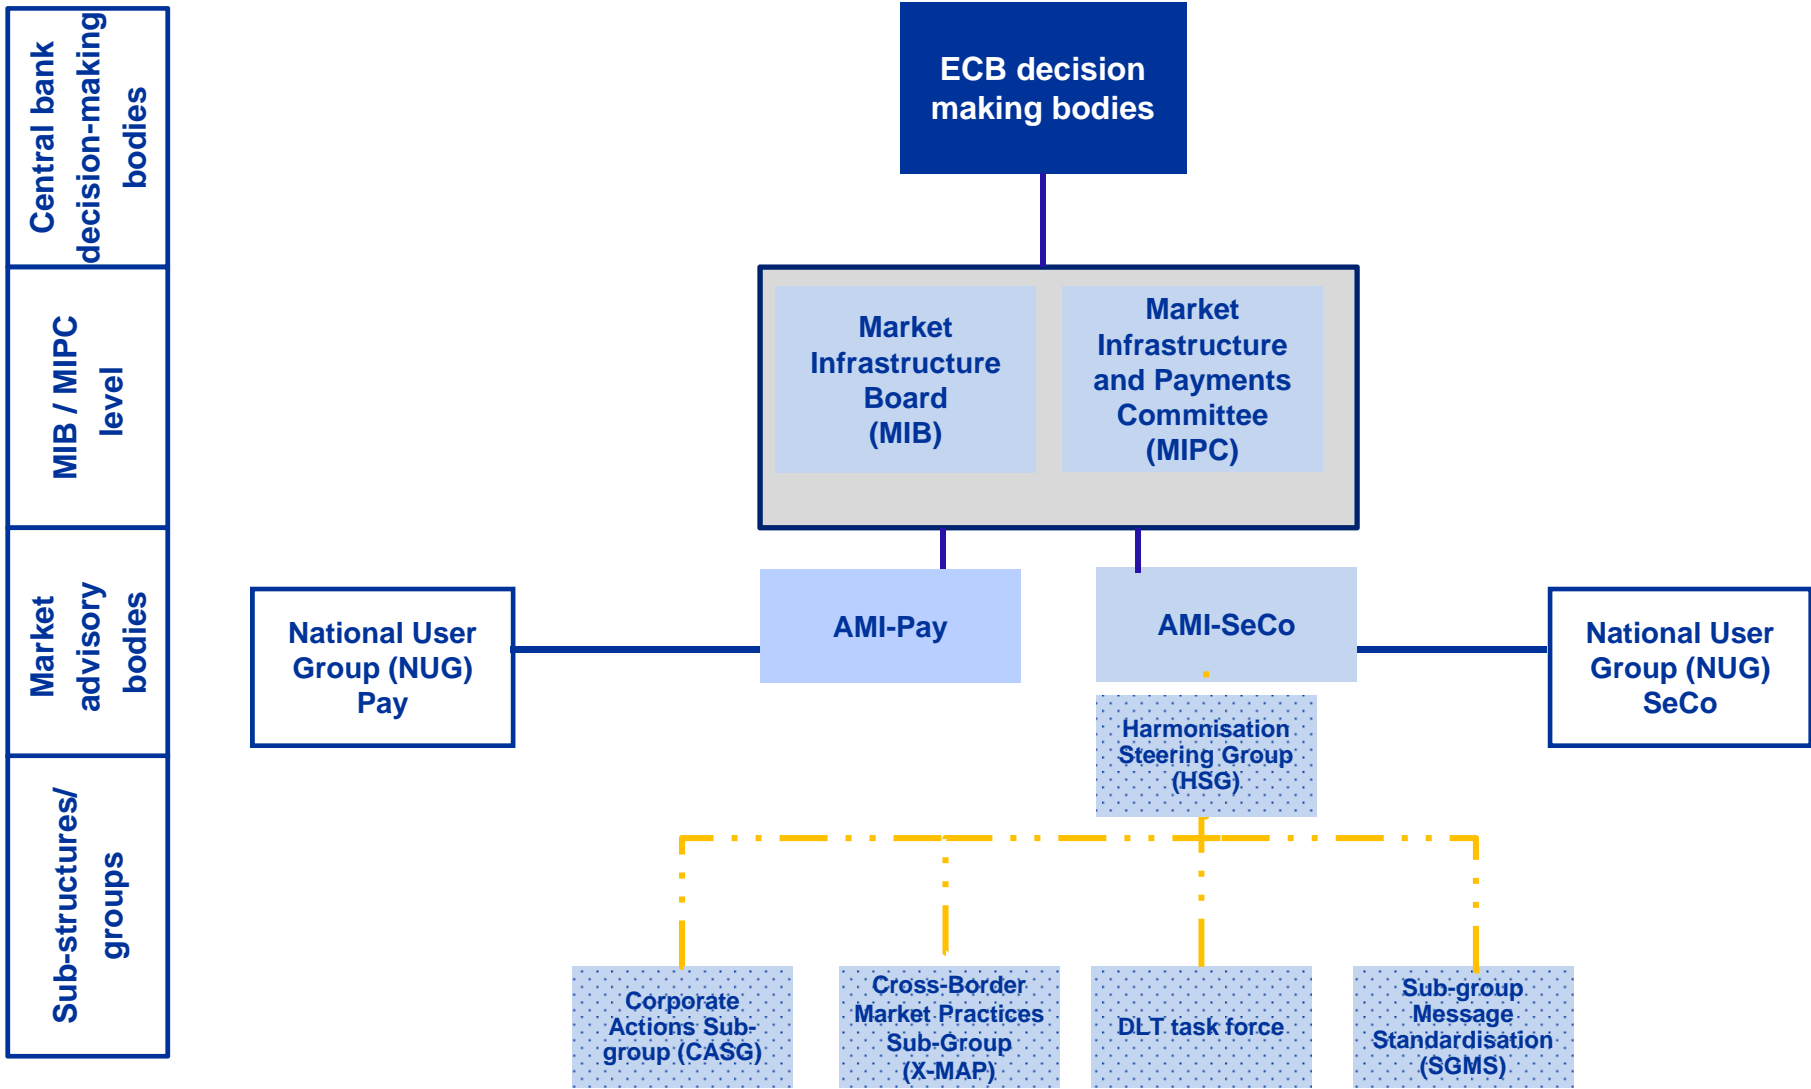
Central bank decision-making bodies

MIB / MIPC level

Market advisory bodies

Sub-structures/ groups

ECB decision making bodies

Market Infrastructure Board (MIB)

Market Infrastructure and Payments Committee (MIPC)

National User Group (NUG) Pay

AMI-Pay

AMI-SeCo

National User Group (NUG) SeCo

Harmonisation Steering Group (HSG)

Corporate Actions Sub-group (CASG)

Cross-Border Market Practices Sub-Group (X-MAP)

DLT task force

Sub-group Message Standardisation (SGMS)